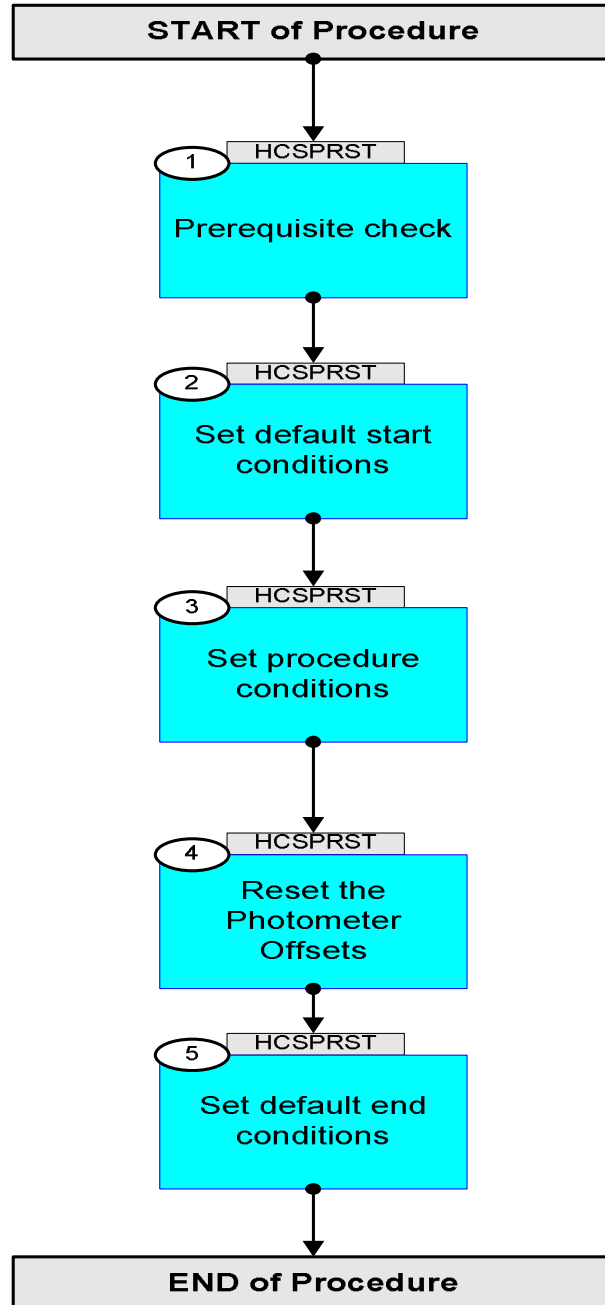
START of Procedure

1
HCSPRST
Prerequisite check

2
HCSPRST
Set default start conditions

3
HCSPRST
Set procedure conditions

4
HCSPRST
Reset the Photometer Offsets

5
HCSPRST
Set default end conditions

END of Procedure